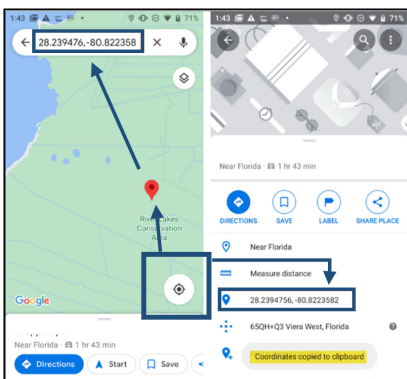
1:43 71%

28.239476, -80.822358

River Lakes Conservation Area

Google

Near Florida · 1 hr 43 min

Directions

Start

Save

1:43 71%

Near Florida · 1 hr 43 min

DIRECTIONS

SAVE

LABEL

SHARE PLACE

Near Florida

Measure distance

28.2394756, -80.8223582

65QH+Q3 Viera West, Florida

Coordinates copied to clipboard